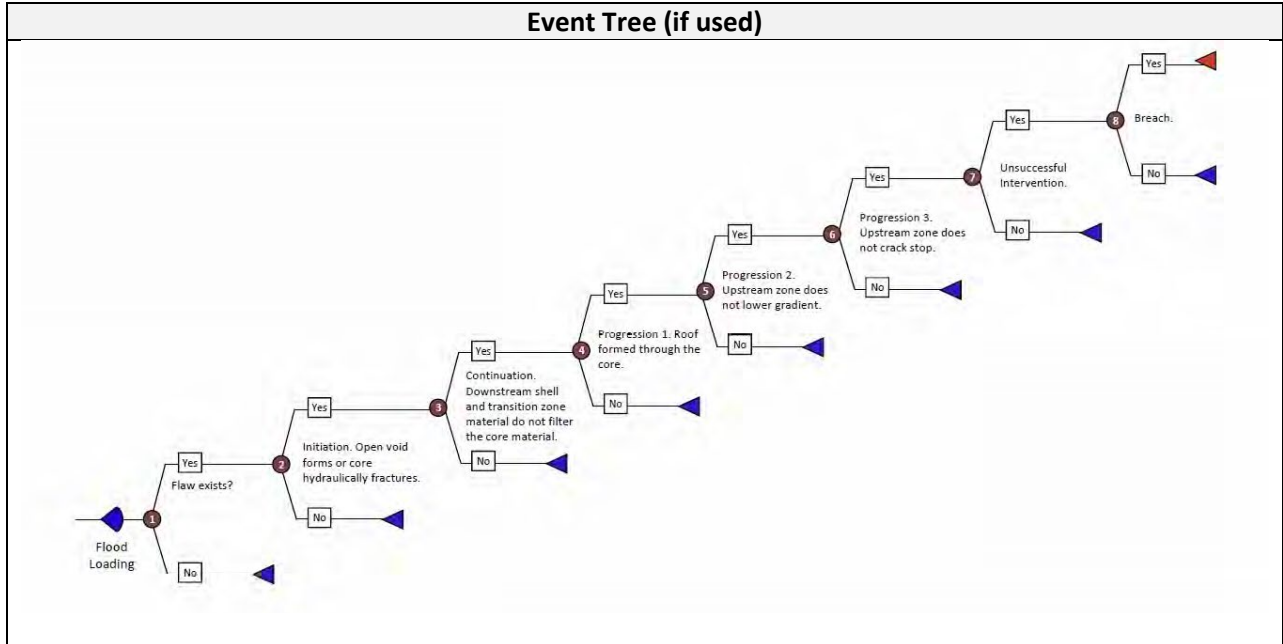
Event Tree (if used)

Flood Loading

1

Yes

Flaw exists?

No

2

Yes

Initiation. Open void forms or core hydraulically fractures.

No

3

Yes

Continuation. Downstream shell and transition zone material do not filter the core material.

No

4

Yes

Progression 1. Roof formed through the core.

No

5

Yes

Progression 2. Upstream zone does not lower gradient.

No

6

Yes

Progression 3. Upstream zone does not crack stop.

No

7

Yes

Unsuccessful Intervention.

No

8

Yes

Breach.

No